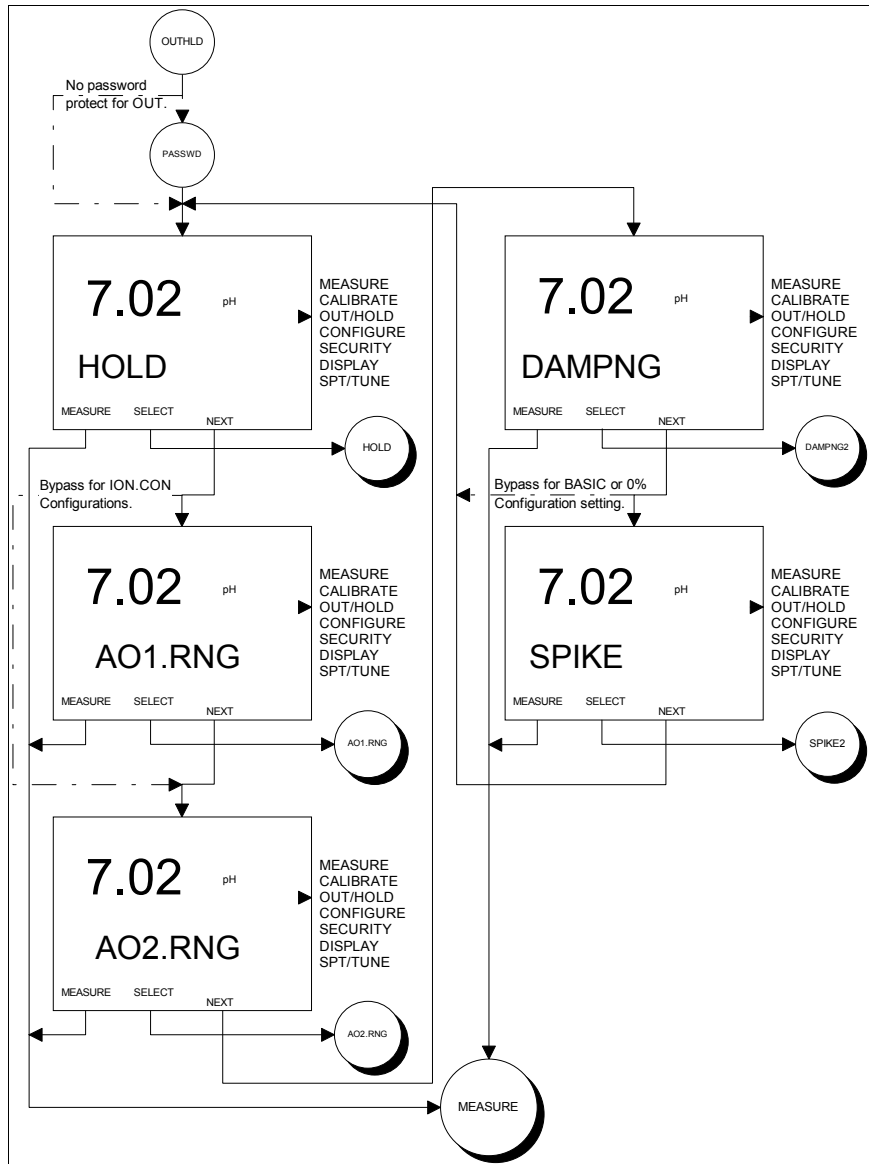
OUTHLD

No password protect for OUT.

PASSWD

7.02 pH
HOLD
MEASURE CALIBRATE OUT/HOLD CONFIGURE SECURITY DISPLAY SPT/TUNE
MEASURE SELECT NEXT

HOLD

Bypass for ION.CON Configurations.

7.02 pH
AO1.RNG
MEASURE CALIBRATE OUT/HOLD CONFIGURE SECURITY DISPLAY SPT/TUNE
MEASURE SELECT NEXT

AO1.RNG

7.02 pH
AO2.RNG
MEASURE CALIBRATE OUT/HOLD CONFIGURE SECURITY DISPLAY SPT/TUNE
MEASURE SELECT NEXT

AO2.RNG

7.02 pH
DAMPNG
MEASURE CALIBRATE OUT/HOLD CONFIGURE SECURITY DISPLAY SPT/TUNE
MEASURE SELECT NEXT

DAMPNG2

Bypass for BASIC or 0% Configuration setting.

7.02 pH
SPIKE
MEASURE CALIBRATE OUT/HOLD CONFIGURE SECURITY DISPLAY SPT/TUNE
MEASURE SELECT NEXT

SPIKE2

MEASURE